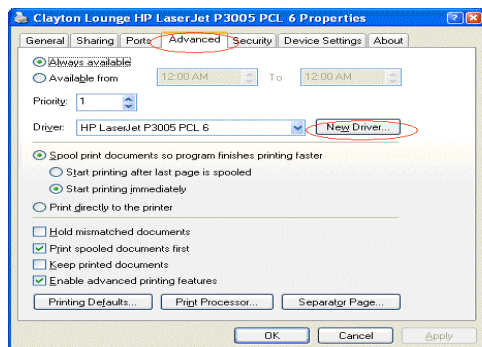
Clayton Lounge HP LaserJet P3005 PCL 6 Properties

General | Sharing | Ports | Advanced | Security | Device Settings | About

Always available
Available from 12:00 AM To 12:00 AM

Priority: 1

Driver: HP LaserJet P3005 PCL 6 New Driver...

Spool print documents so program finishes printing faster
Start printing after last page is spooled
Start printing immediately

Print directly to the printer

Hold mismatched documents
Print spooled documents first
Keep printed documents
Enable advanced printing features

Printing Defaults... Print Processor... Separator Page...

OK Cancel Apply